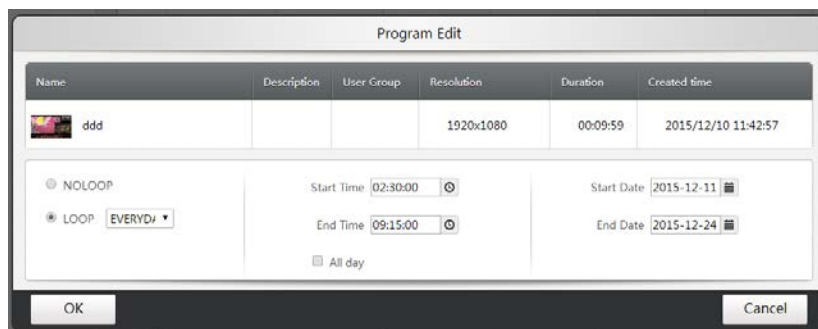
Program Edit

| Name | Description | User Group | Resolution | Duration | Created time |
|---|---|---|---|---|---|
| ddd | | | 1920x1080 | 00:09:59 | 2015/12/10 11:42:57 |

NOLOOP

LOOP EVERYD/

Start Time 02:30:00

End Time 09:15:00

All day

Start Date 2015-12-11

End Date 2015-12-24

OK

Cancel